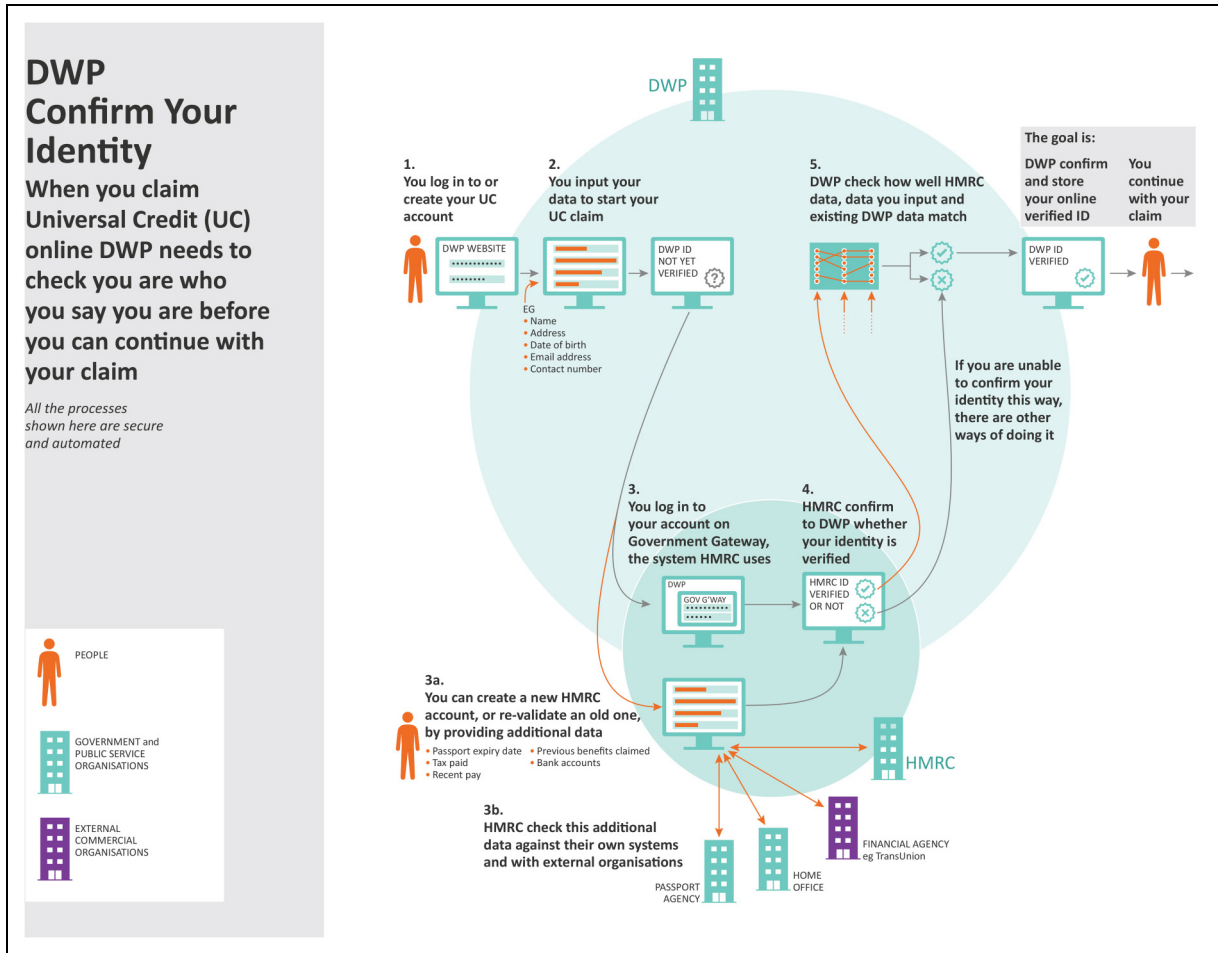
DWP Confirm Your Identity

When you claim Universal Credit (UC) online DWP needs to check you are who you say you are before you can continue with your claim

All the processes shown here are secure and automated

PEOPLE

GOVERNMENT and PUBLIC SERVICE ORGANISATIONS

EXTERNAL COMMERCIAL ORGANISATIONS

DWP

1. You log in to or create your UC account

DWP WEBSITE

2. You input your data to start your UC claim

EG
• Name
• Address
• Date of birth
• Email address
• Contact number

DWP ID NOT YET VERIFIED

5. DWP check how well HMRC data, data you input and existing DWP data match

The goal is:

DWP confirm and store your online verified ID

You continue with your claim

DWP ID VERIFIED

If you are unable to confirm your identity this way, there are other ways of doing it

3. You log in to your account on Government Gateway, the system HMRC uses

DWP
GOV G'WAY

4. HMRC confirm to DWP whether your identity is verified

HMRC ID VERIFIED OR NOT

3a. You can create a new HMRC account, or re-validate an old one, by providing additional data

• Passport expiry date
• Tax paid
• Recent pay
• Previous benefits claimed
• Bank accounts

HMRC

3b. HMRC check this additional data against their own systems and with external organisations

PASSPORT AGENCY

HOME OFFICE

FINANCIAL AGENCY eg TransUnion